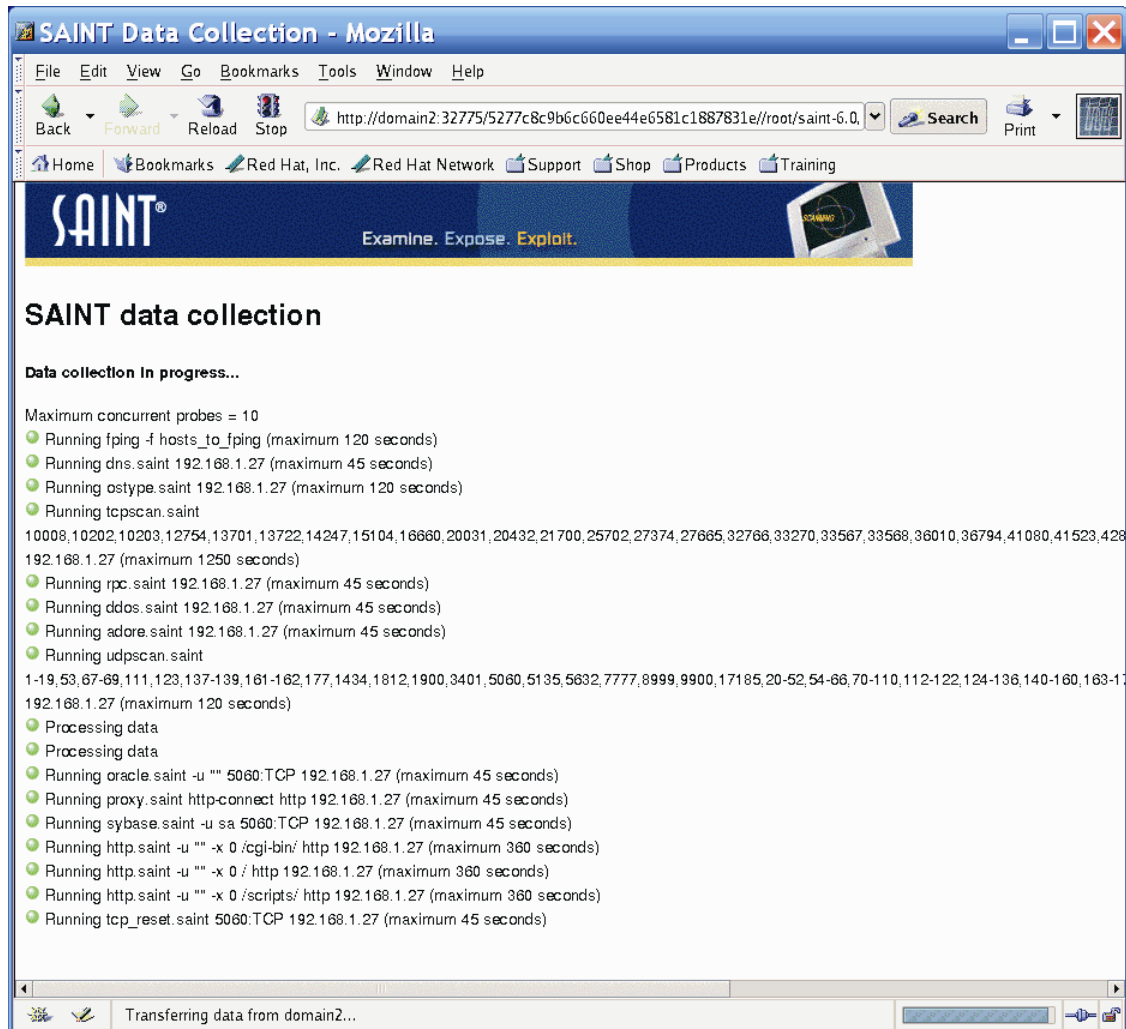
SAINT Data Collection - Mozilla

File Edit View Go Bookmarks Tools Window Help

Back Forward Reload Stop http://domain2:32775/5277c8c9b6c660ee44e6581c1887831e//root/saint-6.0. Search Print

Home Bookmarks Red Hat, Inc. Red Hat Network Support Shop Products Training

SAINT®

Examine. Expose. Exploit.

SAINT data collection

Data collection in progress...

Maximum concurrent probes = 10
Running fping -f hosts_to_fping (maximum 120 seconds)
Running dns.saint 192.168.1.27 (maximum 45 seconds)
Running ostype.saint 192.168.1.27 (maximum 120 seconds)
Running tcpscan.saint
10008,10202,10203,12754,13701,13722,14247,15104,16660,20031,20432,21700,25702,27374,27665,32766,33270,33567,33568,36010,36794,41080,41523,428
192.168.1.27 (maximum 1250 seconds)
Running rpc.saint 192.168.1.27 (maximum 45 seconds)
Running ddos.saint 192.168.1.27 (maximum 45 seconds)
Running adore.saint 192.168.1.27 (maximum 45 seconds)
Running udpscan.saint
1-19,53,67-69,111,123,137-139,161-162,177,1434,1812,1900,3401,5060,5135,5632,7777,8999,9900,17185,20-52,54-66,70-110,112-122,124-136,140-160,163-1
192.168.1.27 (maximum 120 seconds)
Processing data
Processing data
Running oracle.saint -u "" 5060:TCP 192.168.1.27 (maximum 45 seconds)
Running proxy.saint http-connect http 192.168.1.27 (maximum 45 seconds)
Running sybase.saint -u sa 5060:TCP 192.168.1.27 (maximum 45 seconds)
Running http.saint -u "" -x 0 /cgi-bin/ http 192.168.1.27 (maximum 360 seconds)
Running http.saint -u "" -x 0 / http 192.168.1.27 (maximum 360 seconds)
Running http.saint -u "" -x 0 /scripts/ http 192.168.1.27 (maximum 360 seconds)
Running tcp_reset.saint 5060:TCP 192.168.1.27 (maximum 45 seconds)

Transferring data from domain2...